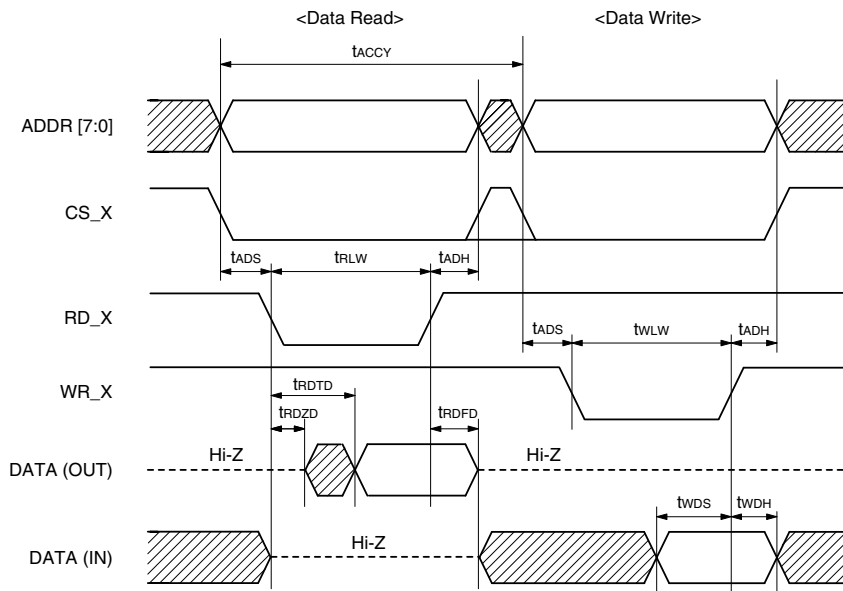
<Data Read>

<Data Write>

$t_{ACCY}$

ADDR [7:0]

CS_X

$t_{ADS}$ $t_{RLW}$ $t_{ADH}$

RD_X

$t_{ADS}$ $t_{WLW}$ $t_{ADH}$

WR_X

$t_{RDTD}$

$t_{RDZD}$ $t_{RDFD}$

DATA (OUT)

Hi-Z

Hi-Z

$t_{WDS}$ $t_{WDH}$

DATA (IN)

Hi-Z